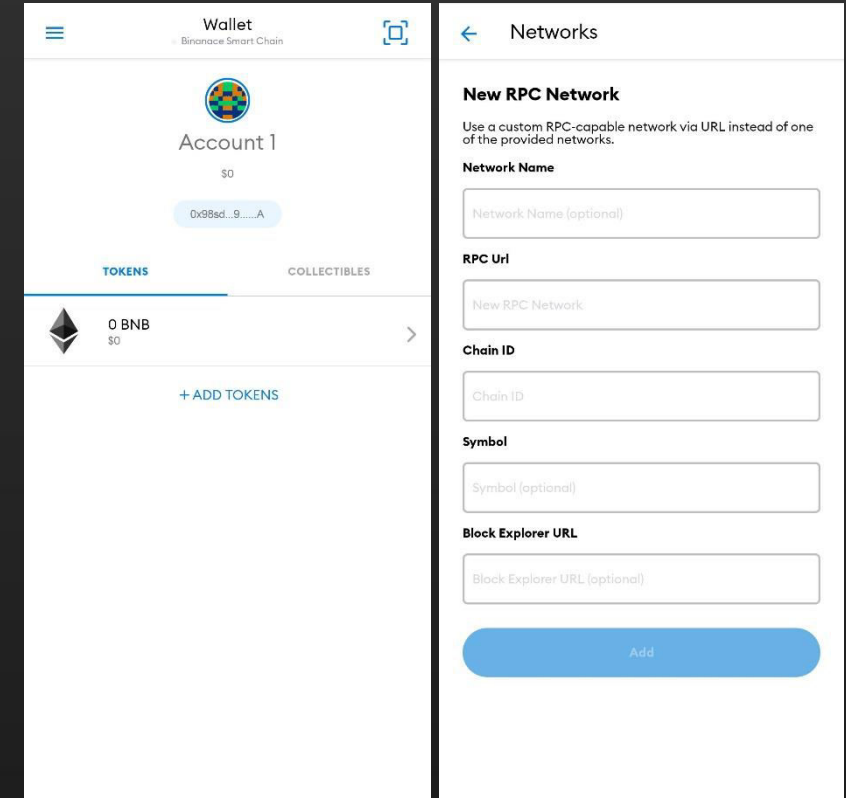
Wallet
Binonace Smart Chain

Account 1
$0
0x98sd...9......A

TOKENS
COLLECTIBLES

0 BNB
$0

+ ADD TOKENS

Networks

New RPC Network

Use a custom RPC-capable network via URL instead of one of the provided networks.

Network Name
Network Name (optional)

RPC Url
New RPC Network

Chain ID
Chain ID

Symbol
Symbol (optional)

Block Explorer URL
Block Explorer URL (optional)

Add